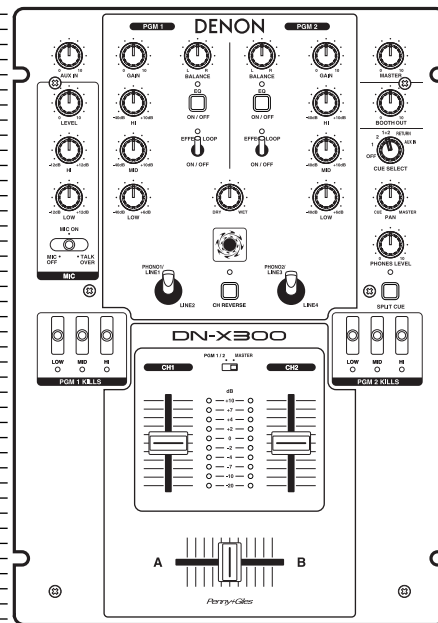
PGM 1
DENON
PGM 2
AUX IN
GAIN
BALANCE
BALANCE
GAIN
MASTER
EQ
ON / OFF
EQ
ON / OFF
BOOTH OUT
MIC
LEVEL
HI
HI
HI
EFFECT LOOP
ON / OFF
EFFECT LOOP
ON / OFF
1+2
RETURN
2
AUX IN
OFF
CUE SELECT
HI
MID
MID
PAN
CUE
MASTER
LOW
LOW
DRY
WET
LOW
MIC ON
MIC • OFF
• TALK OVER
MIC
PHONES LEVEL
PHONO1/ LINE1
LINE2
CH REVERSE
PHONO2/ LINE3
LINE4
SPLIT CUE
LOW
MID
HI
PGM 1 KILLS
DN-X300
LOW
MID
HI
PGM 2 KILLS
CH1
PGM 1/2
MASTER
CH2
dB
+10
+7
+4
+2
0
-2
-4
-7
-10
-20
A
B
Penny+Giles